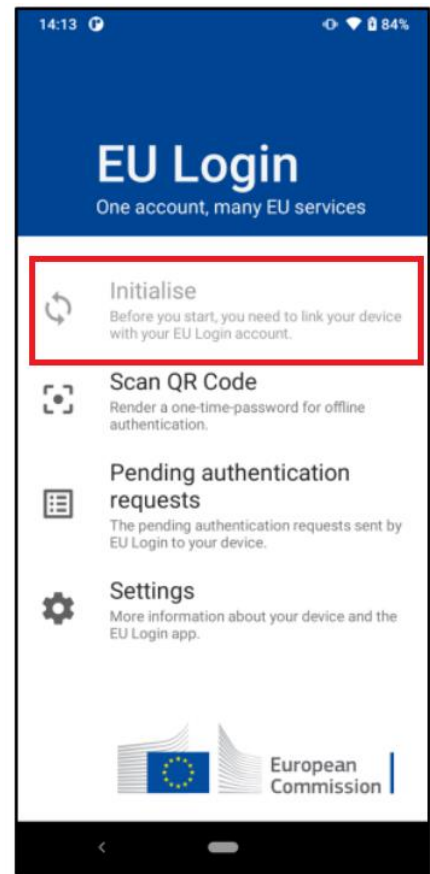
14:13 84%

EU Login
One account, many EU services

Initialise
Before you start, you need to link your device with your EU Login account.

Scan QR Code
Render a one-time-password for offline authentication.

Pending authentication requests
The pending authentication requests sent by EU Login to your device.

Settings
More information about your device and the EU Login app.

European Commission